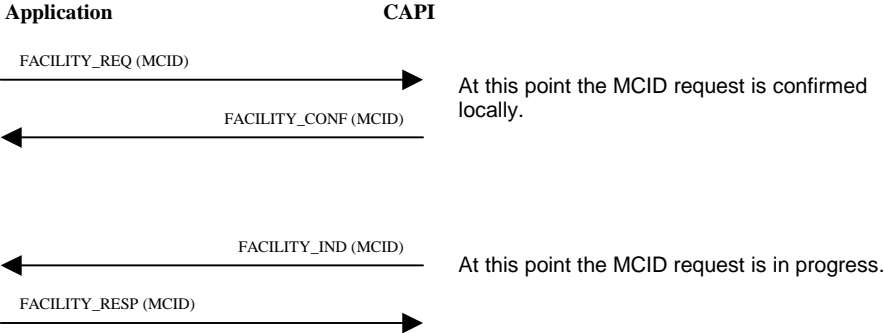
Application CAPI

FACILITY_REQ (MCID)

At this point the MCID request is confirmed locally.

FACILITY_CONF (MCID)

FACILITY_IND (MCID)

At this point the MCID request is in progress.

FACILITY_RESP (MCID)